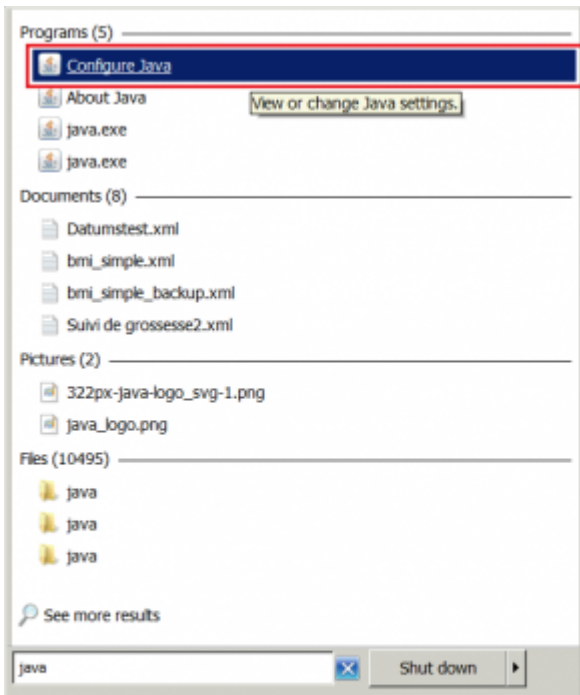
Programs (5)

Configure Java

About Java

View or change Java settings.

java.exe

java.exe

Documents (8)

Datumstest.xml

bmi_simple.xml

bmi_simple_backup.xml

Suivi de grossesse2.xml

Pictures (2)

322px-java-logo_svg-1.png

java_logo.png

Files (10495)

java

java

java

See more results

java

Shut down